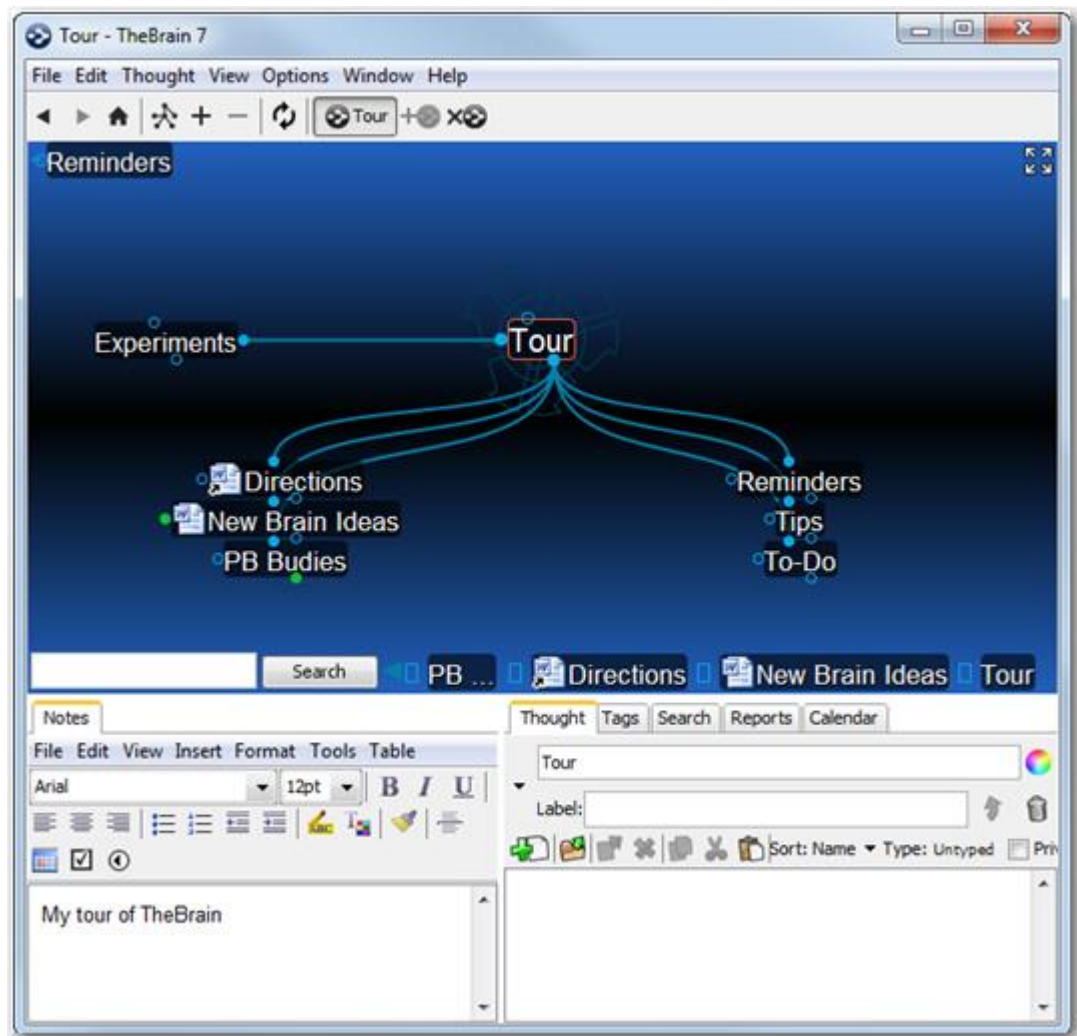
Tour - TheBrain 7

File Edit Thought View Options Window Help

Tour

Reminders

Experiments

Tour

Directions

New Brain Ideas

PB Budies

Reminders

Tips

To-Do

Search

PB ...

Directions

New Brain Ideas

Tour

Notes

File Edit View Insert Format Tools Table

Arial

12pt

B I U

My tour of TheBrain

Thought Tags Search Reports Calendar

Tour

Label:

Sort: Name Type: Untyped Priv